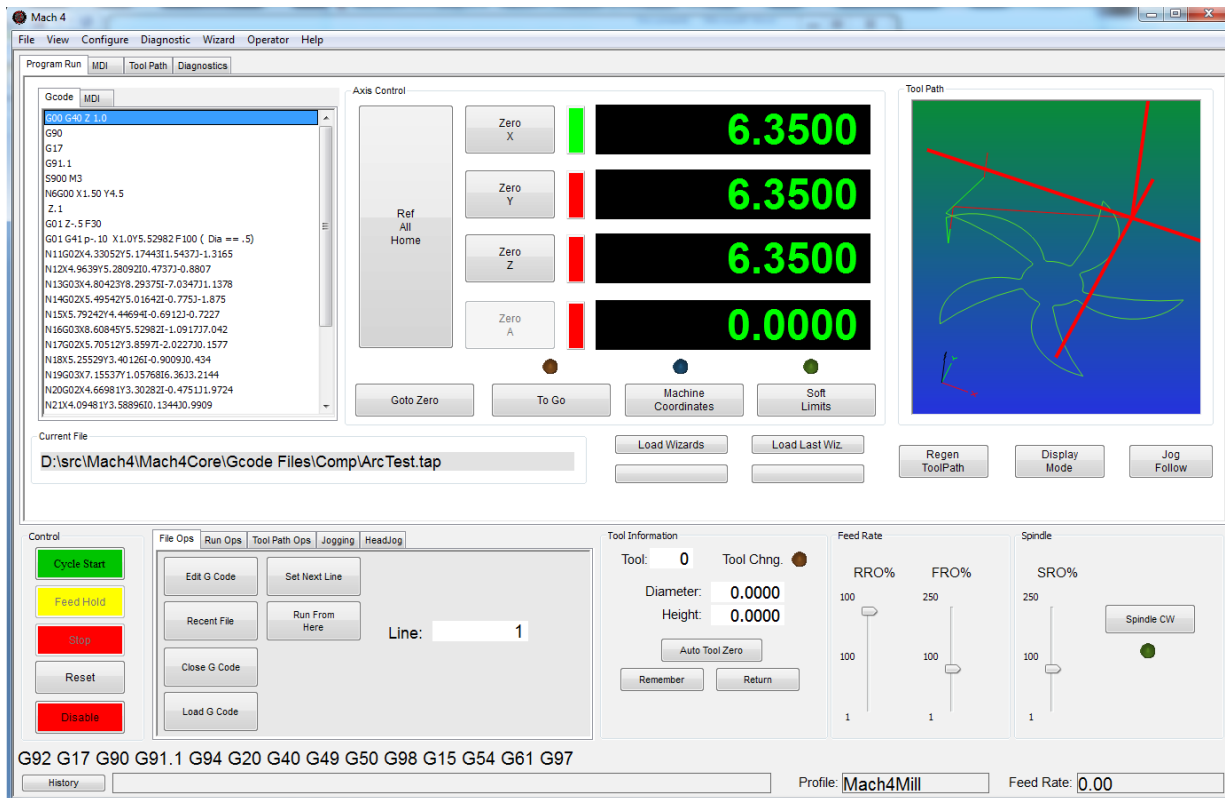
Mach 4

File View Configure Diagnostic Wizard Operator Help

Program Run MDI Tool Path Diagnostics

Gcode MDI

G00 G40 Z 1.0
G90
G17
G91.1
S900 M3
N6G00 X1.50 Y4.5
Z.1
G01 Z-.5 F30
G01 G41 p-.10 X1.0Y5.52982 F100 ( Dia == .5)
N11G02X4.33052Y5.17443I1.5437J-1.3165
N12X4.9639Y5.28092I0.4737J-0.8807
N13G03X4.80423Y8.29375I-7.0347J1.1378
N14G02X5.49542Y5.01642I-0.775J-1.875
N15X5.79242Y4.44694I-0.6912J-0.7227
N16G03X8.60845Y5.52982I-1.0917J7.042
N17G02X5.70512Y3.8597I-2.0227J0.1577
N18X5.2552Y3.40126I-0.9009J0.434
N19G03X7.15537Y1.05768I6.36J3.2144
N20G02X4.66981Y3.30282I-0.4751J1.9724
N21X4.09481Y3.58896I0.1344J0.9909

Axis Control

Ref
All
Home

Zero
X
6.3500

Zero
Y
6.3500

Zero
Z
6.3500

Zero
A
0.0000

Goto Zero
To Go
Machine Coordinates
Soft Limits

Tool Path

Regen ToolPath
Display Mode
Jog Follow

Current File
D:\src\Mach4\Mach4Core\Gcode Files\Comp\ArcTest.tap

Load Wizards
Load Last Wiz.

Control
Cycle Start
Feed Hold
Stop
Reset
Disable

File Ops Run Ops Tool Path Ops Jogging HeadJog

Edit G Code
Set Next Line
Recent File
Run From Here
Close G Code
Load G Code
Line: 1

Tool Information
Tool: 0
Tool Chng.
Diameter: 0.0000
Height: 0.0000
Auto Tool Zero
Remember
Return

Feed Rate
RRO%
FRO%
100
250
100
100
1
1

Spindle
SRO%
250
100
1
Spindle CW

G92 G17 G90 G91.1 G94 G20 G40 G49 G50 G98 G15 G54 G61 G97

History
Profile: Mach4Mill
Feed Rate: 0.00